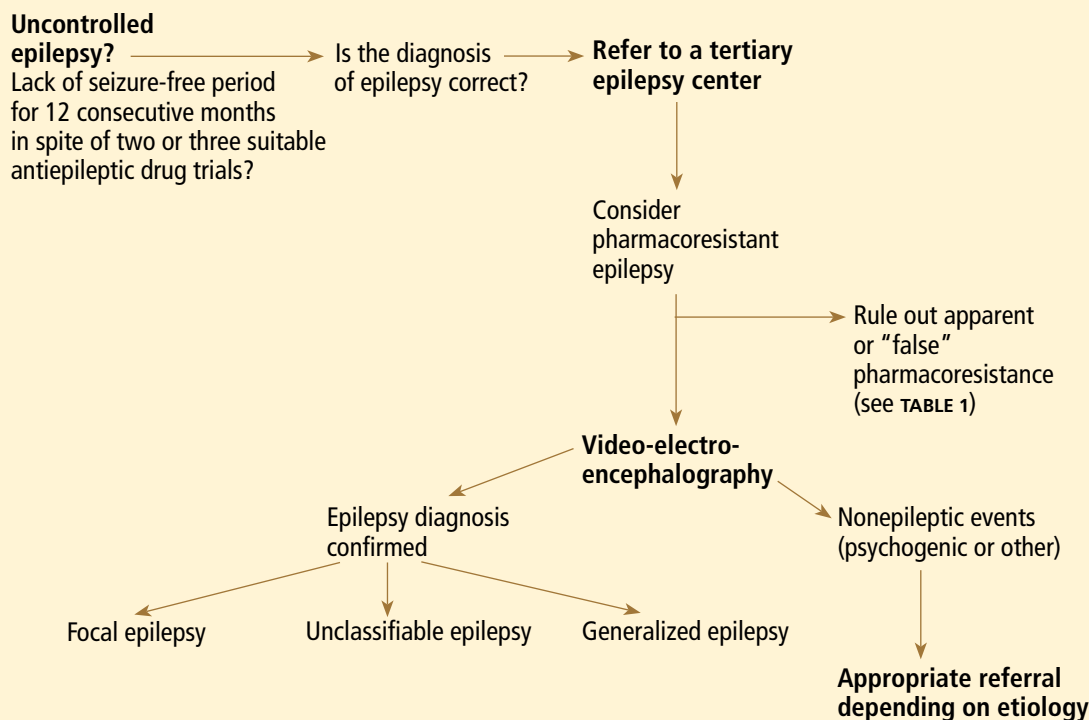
**Uncontrolled epilepsy?**
Lack of seizure-free period for 12 consecutive months in spite of two or three suitable antiepileptic drug trials?

Is the diagnosis of epilepsy correct?

**Refer to a tertiary epilepsy center**

Consider pharmacoresistant epilepsy

Rule out apparent or "false" pharmacoresistance (see TABLE 1)

**Video-electro-encephalography**

Epilepsy diagnosis confirmed

Nonepileptic events (psychogenic or other)

Focal epilepsy

Unclassifiable epilepsy

Generalized epilepsy

**Appropriate referral depending on etiology**